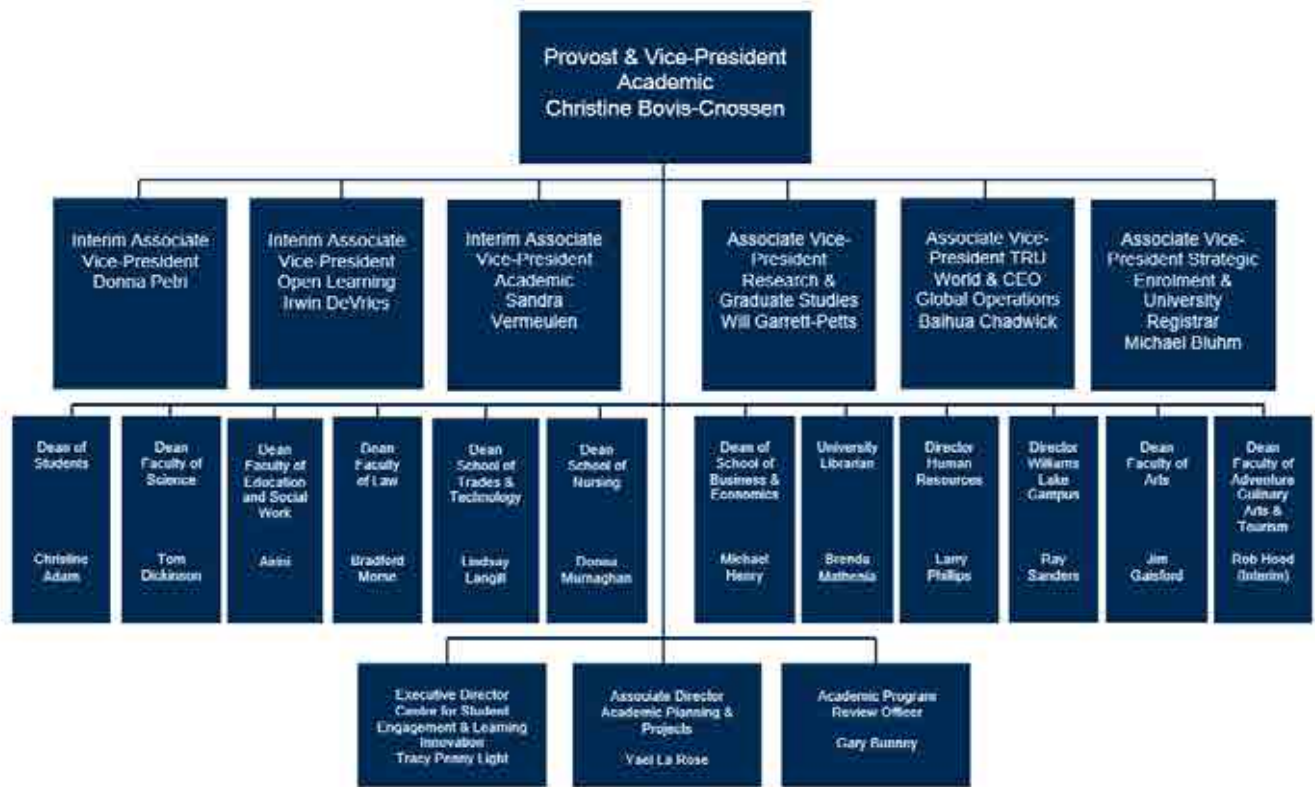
Provost & Vice-President Academic
Christine Bovis-Cnossen

Interim Associate Vice-President
Donna Petri

Interim Associate Vice-President Open Learning
Irwin DeVries

Interim Associate Vice-President Academic
Sandra Vermeulen

Associate Vice-President Research & Graduate Studies
Will Garrett-Petts

Associate Vice-President TRU World & CEO Global Operations
Baihua Chadwick

Associate Vice-President Strategic Enrolment & University Registrar
Michael Bluhm

Dean of Students
Christine Adam

Dean Faculty of Science
Tom Dickinson

Dean Faculty of Education and Social Work
Airini

Dean Faculty of Law
Bradford Morse

Dean School of Trades & Technology
Lindsay Langill

Dean School of Nursing
Donna Murnaghan

Dean of School of Business & Economics
Michael Henry

University Librarian
Brenda Mathenia

Director Human Resources
Larry Phillips

Director Williams Lake Campus
Ray Sanders

Dean Faculty of Arts
Jim Gaisford

Dean Faculty of Adventure Culinary Arts & Tourism
Rob Hood (Interim)

Executive Director Centre for Student Engagement & Learning Innovation
Tracy Penny Light

Associate Director Academic Planning & Projects
Yael La Rose

Academic Program Review Officer
Gary Bunney